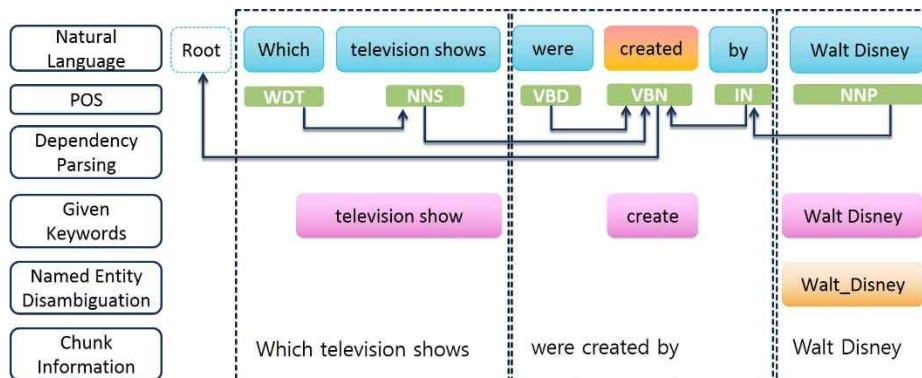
Natural Language

POS

Dependency Parsing

Given Keywords

Named Entity Disambiguation

Chunk Information

Root

Which

television shows

were

created

by

Walt Disney

WDT

NNS

VBD

VBN

IN

NNP

television show

create

Walt Disney

Walt_Disney

Which television shows

were created by

Walt Disney